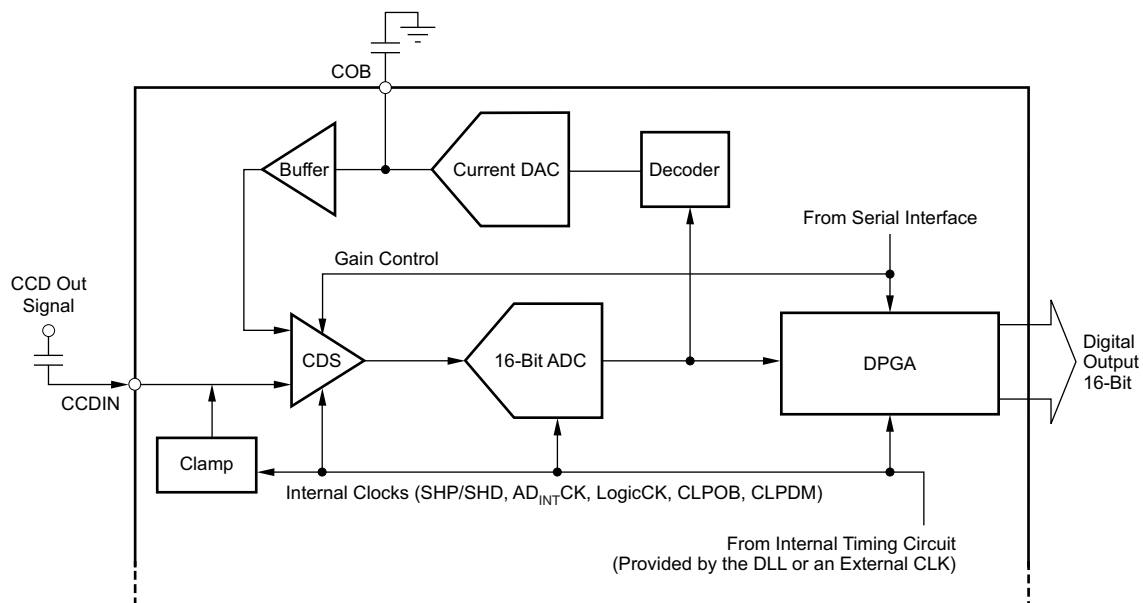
COB

Buffer

Current DAC

Decoder

From Serial Interface

Gain Control

CCD Out Signal

CCDIN

CDS

16-Bit ADC

DPGA

Digital Output 16-Bit

Clamp

Internal Clocks (SHP/SHD, AD$_{INT}$CK, LogicCK, CLPOB, CLPDM)

From Internal Timing Circuit (Provided by the DLL or an External CLK)